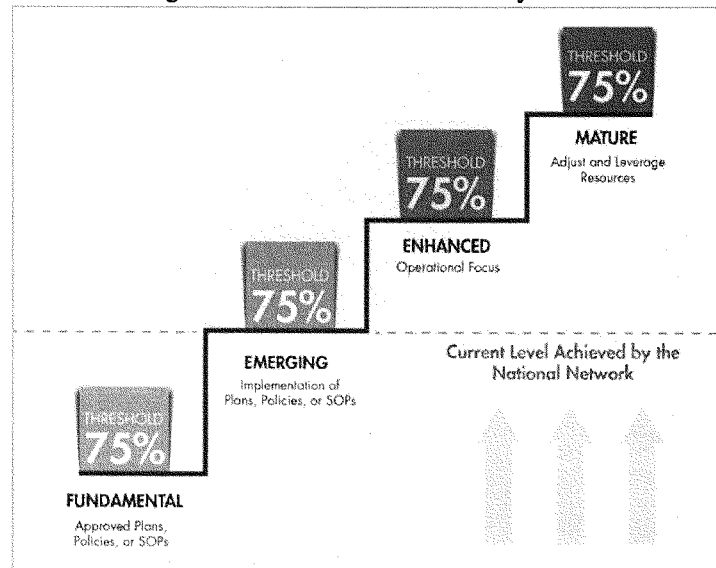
THRESHOLD
75%

MATURE
Adjust and Leverage Resources

THRESHOLD
75%

ENHANCED
Operational Focus

THRESHOLD
75%

EMERGING
Implementation of Plans, Policies, or SOPs

Current Level Achieved by the National Network

THRESHOLD
75%

FUNDAMENTAL
Approved Plans, Policies, or SOPs